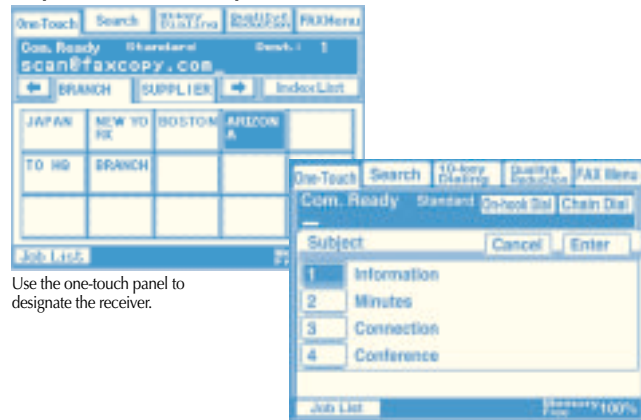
One-Touch Search History Dialing Dual/Mult Selection FAX Menu

Com. Ready Standard Dest.: 1
scan@faxcopy.com_

BRANCH SUPPLIER Index List

| JAPAN | NEW YORK | BOSTON | ARIZONA | |
|---|---|---|---|---|
| TO HQ | BRANCH | | | |
| | | | | |

Job List

Use the one-touch panel to designate the receiver.

One-Touch Search 10-key Dialing Dual/Mult Selection FAX Menu

Com. Ready Standard On-hook Dial Chain Dial

Subject Cancel Enter

1 Information
2 Minutes
3 Connection
4 Conference

Job List Memory Free 100%